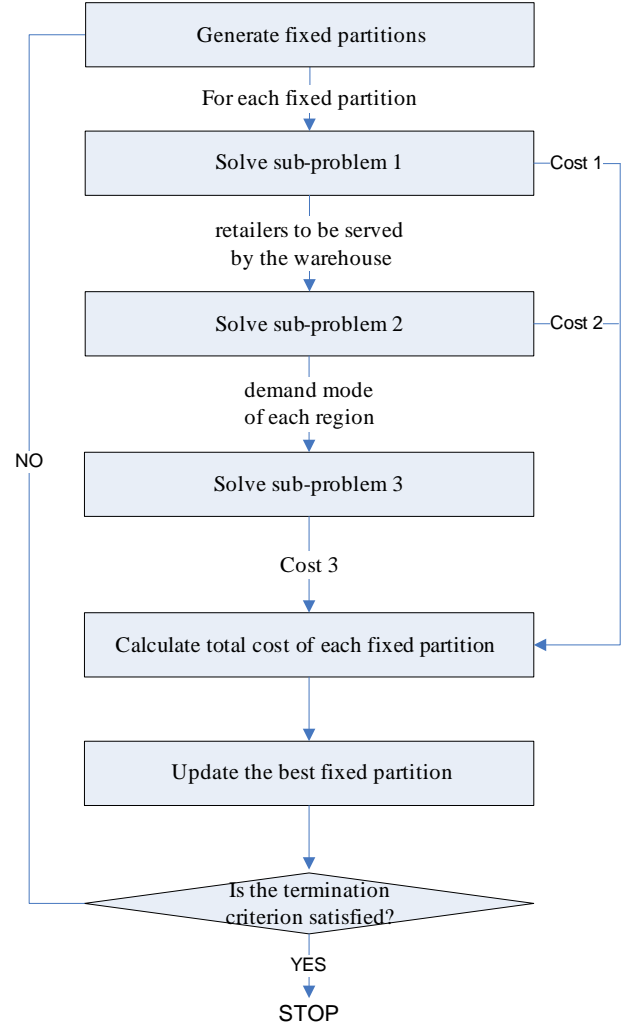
Generate fixed partitions

For each fixed partition

Solve sub-problem 1

Cost 1

retailers to be served by the warehouse

Solve sub-problem 2

Cost 2

demand mode of each region

NO

Solve sub-problem 3

Cost 3

Calculate total cost of each fixed partition

Update the best fixed partition

Is the termination criterion satisfied?

YES

STOP